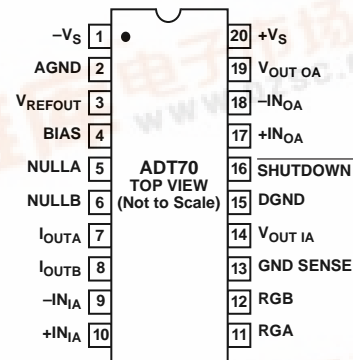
$-V_S$ 1
AGND 2
$V_{REFOUT}$ 3
BIAS 4
NULLA 5
NULLB 6
$I_{OUTA}$ 7
$I_{OUTB}$ 8
$-IN_{IA}$ 9
$+IN_{IA}$ 10

ADT70
TOP VIEW
(Not to Scale)

20 $+V_S$
19 $V_{OUT\ OA}$
18 $-IN_{OA}$
17 $+IN_{OA}$
16 $\overline{SHUTDOWN}$
15 DGND
14 $V_{OUT\ IA}$
13 GND SENSE
12 RGB
11 RGA